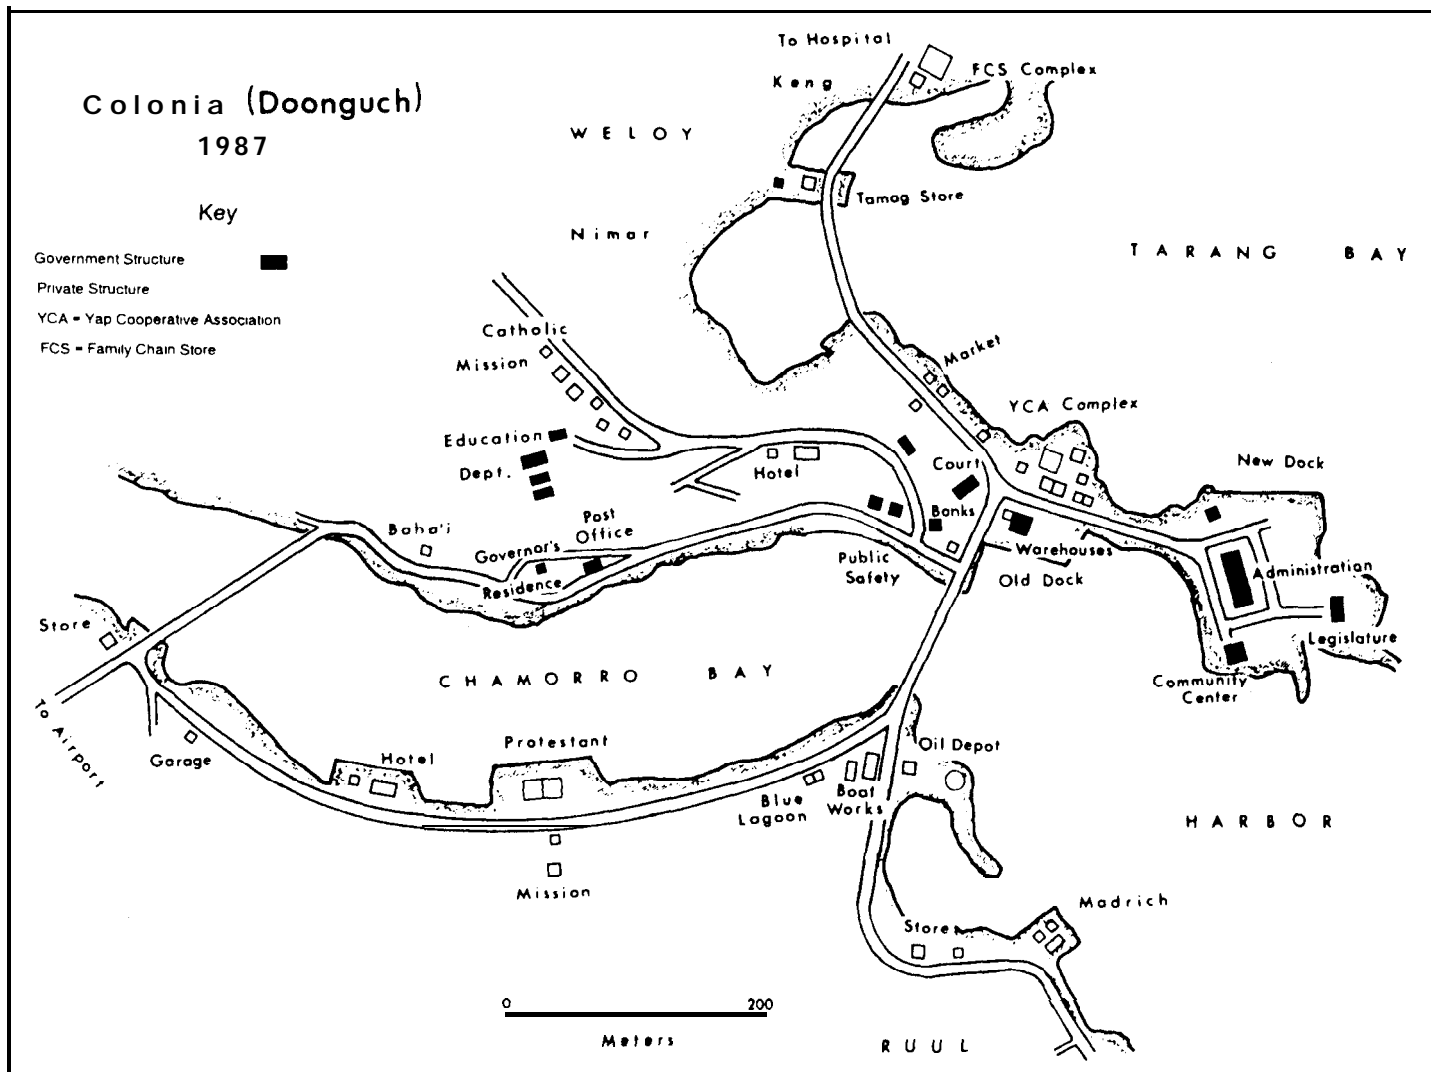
Colonia (Doonguch)
1987

Key

Government Structure
Private Structure
YCA = Yap Cooperative Association
FCS = Family Chain Store

To Hospital
Keng
FCS Complex
WELOY
Tamag Store
Nimar
TARANG BAY
Catholic Mission
Market
YCA Complex
Education Dept.
Hotel
Court
New Dock
Banks
Baha'i
Post Office
Governor's Residence
Public Safety
Warehouses
Old Dock
Administration
Legislature
Store
CHAMORRO BAY
Community Center
To Airport
Garage
Hotel
Protestant
Oil Depot
Blue Lagoon
Boat Works
HARBOR
Mission
Madrich
Store
0
200
Meters
RUUL